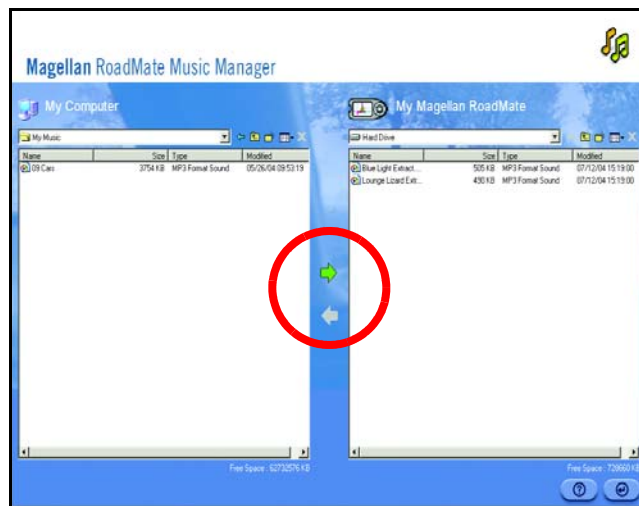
Magellan RoadMate Music Manager

My Computer

My Music

| Name | Size | Type | Modified |
|---|---|---|---|
| 09 Cars | 3754 KB | MP3 Format Sound | 05/26/04 09:53:19 |

Free Space : 62732576 KB

My Magellan RoadMate

Hard Drive

| Name | Size | Type | Modified |
|---|---|---|---|
| Blue Light Extract... | 505 KB | MP3 Format Sound | 07/12/04 15:19:00 |
| Lounge Lizard Extr... | 450 KB | MP3 Format Sound | 07/12/04 15:19:00 |

Free Space : 728660 K